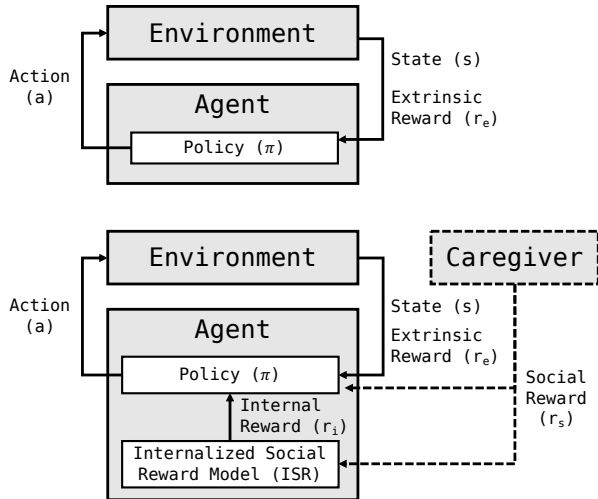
Environment

Action (a)

State (s)

Agent

Extrinsic Reward ($r_e$)

Policy ($\pi$)

Environment

Caregiver

Action (a)

State (s)

Agent

Extrinsic Reward ($r_e$)

Policy ($\pi$)

Social Reward ($r_s$)

Internal Reward ($r_i$)

Internalized Social Reward Model (ISR)